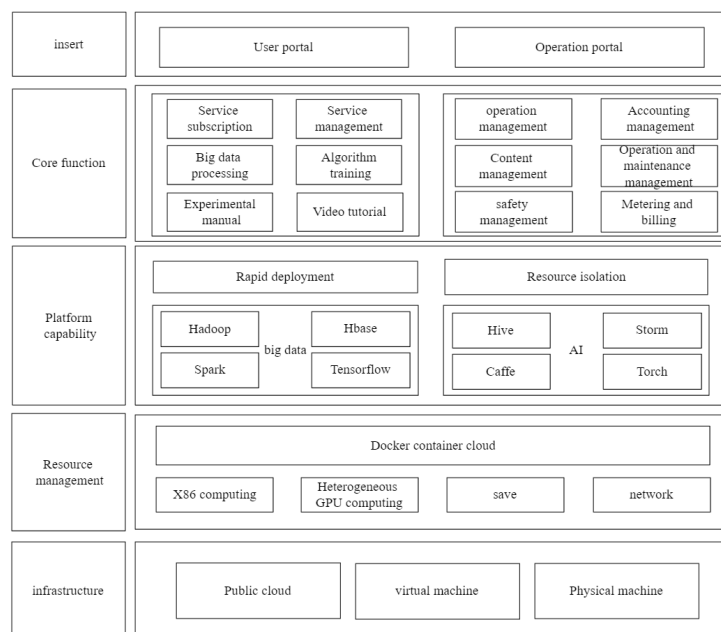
insert

User portal

Operation portal

Core function

Service subscription

Service management

Big data processing

Algorithm training

Experimental manual

Video tutorial

operation management

Accounting management

Content management

Operation and maintenance management

safety management

Metering and billing

Platform capability

Rapid deployment

Resource isolation

Hadoop

Hbase

big data

Spark

Tensorflow

Hive

Storm

AI

Caffe

Torch

Resource management

Docker container cloud

X86 computing

Heterogeneous GPU computing

save

network

infrastructure

Public cloud

virtual machine

Physical machine